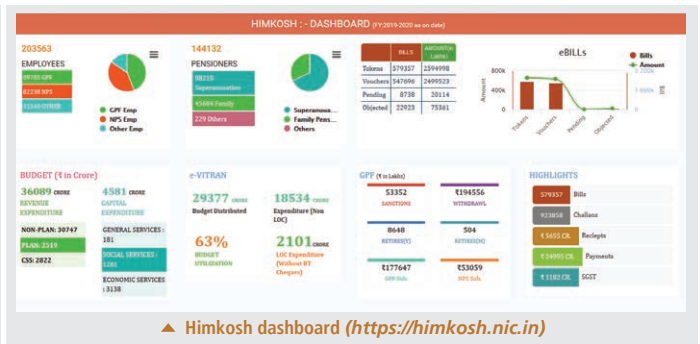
HIMKOSH : - DASHBOARD (FY:2019-2020 as on date)

203563
EMPLOYEES
89785 GPF
82238 NPS
11540 OTHER

GPF Emp
NPS Emp
Other Emp

144132
PENSIONERS
98219 Superannuation
45684 Family
229 Others

Superannua...
Family Pens...
Others

| | BILLS | AMOUNT(IN LAKH) |
|---|---|---|
| Tokens | 579357 | 2594998 |
| Vouchers | 547696 | 2499523 |
| Pending | 8738 | 20114 |
| Objected | 22923 | 75361 |

eBILLs
Bills
Amount
800k
400k
0
Amount
Tokens
Vouchers
Pending
Objected

BUDGET (₹ in Crore)
36089 CRORE
REVENUE EXPENDITURE
4581 CRORE
CAPITAL EXPENDITURE
NON-PLAN: 30747
PLAN: 2519
CSS: 2822
GENERAL SERVICES : 181
SOCIAL SERVICES : 1261
ECONOMIC SERVICES : 3138

e-VITRAN
29377 CRORE
Budget Distributed
18534 CRORE
Expenditure (Non LOC)
63%
BUDGET UTILIZATION
2101 CRORE
LOC Expenditure (Without BT Cheques)

GPF (₹ in Lakhs)
53352
SANCTIONS
₹194556
WITHDRAWL
8648
RETIREE(N)
504
RETIREE(M)
₹177647
GPF Bals.
₹53059
NPS Bals.

HIGHLIGHTS
579357 Bills
923658 Challans
₹ 5655 CR. Reciepts
₹ 24095 CR. Payments
₹ 1182 CR. SGST

▲ Himkosh dashboard (https://himkosh.nic.in)